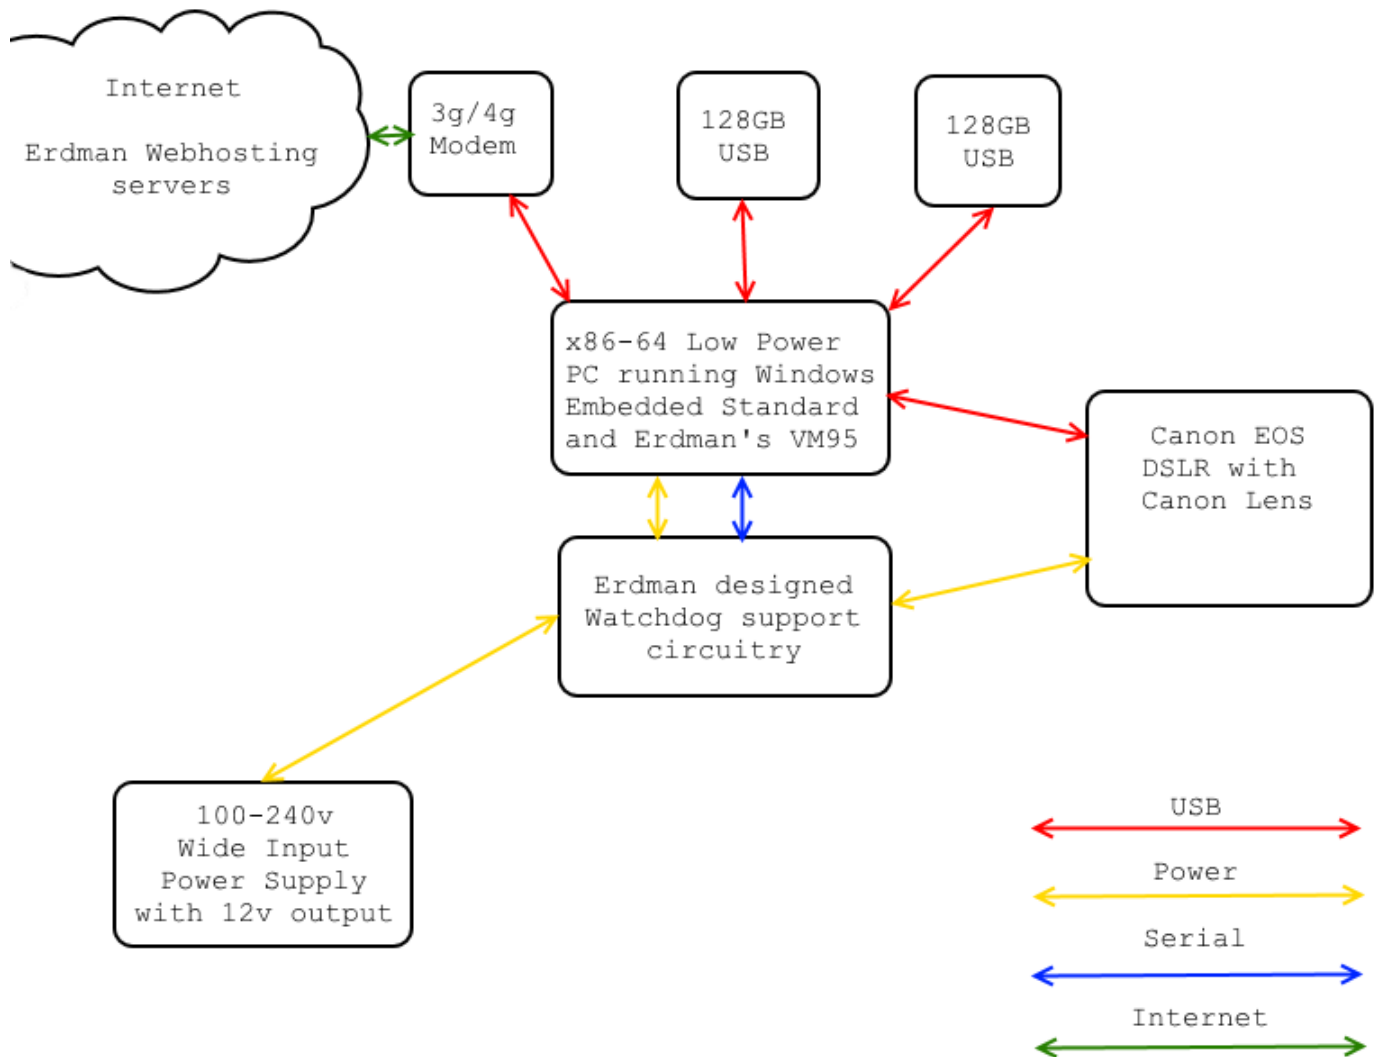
Internet

Erdman Webhosting servers

3g/4g Modem

128GB USB

128GB USB

x86-64 Low Power PC running Windows Embedded Standard and Erdman's VM95

Canon EOS DSLR with Canon Lens

Erdman designed Watchdog support circuitry

100-240v Wide Input Power Supply with 12v output

USB

Power

Serial

Internet